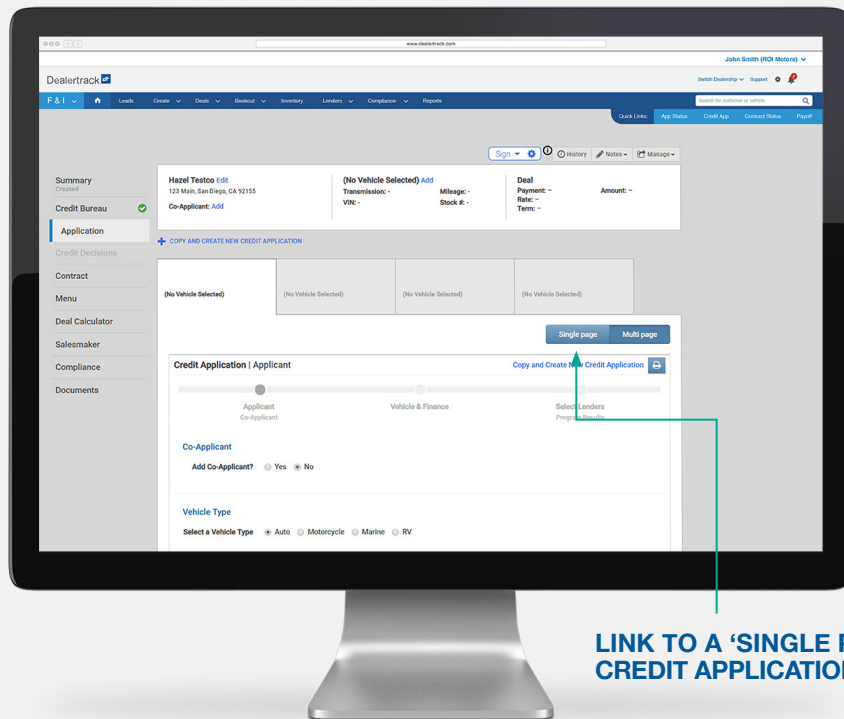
www.dealertrack.com

John Smith (ROI Motors)

Dealertrack

Switch Dealership Support

F & I Leads Create Deals Bookout Inventory Lenders Compliance Reports

Search for customer or vehicle

Quick Links: App Status Credit App Contract Status Payoff

Sign History Notes Manage

Summary
Created

Credit Bureau

Application

Credit Decisions

Contract

Menu

Deal Calculator

Salesmaker

Compliance

Documents

Hazel Testco Edit
123 Main, San Diego, CA 92155

Co-Applicant: Add

(No Vehicle Selected) Add
Transmission: -
VIN: -
Mileage: -
Stock #: -

Deal
Payment: --
Rate: --
Term: --
Amount: --

COPY AND CREATE NEW CREDIT APPLICATION

(No Vehicle Selected) (No Vehicle Selected) (No Vehicle Selected) (No Vehicle Selected)

Single page Multi page

Credit Application | Applicant

Copy and Create New Credit Application

Applicant
Co-Applicant

Vehicle & Finance

Select Lenders
Program Results

Co-Applicant

Add Co-Applicant? Yes No

Vehicle Type

Select a Vehicle Type Auto Motorcycle Marine RV

LINK TO A 'SINGLE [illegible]
CREDIT APPLICATIO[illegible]